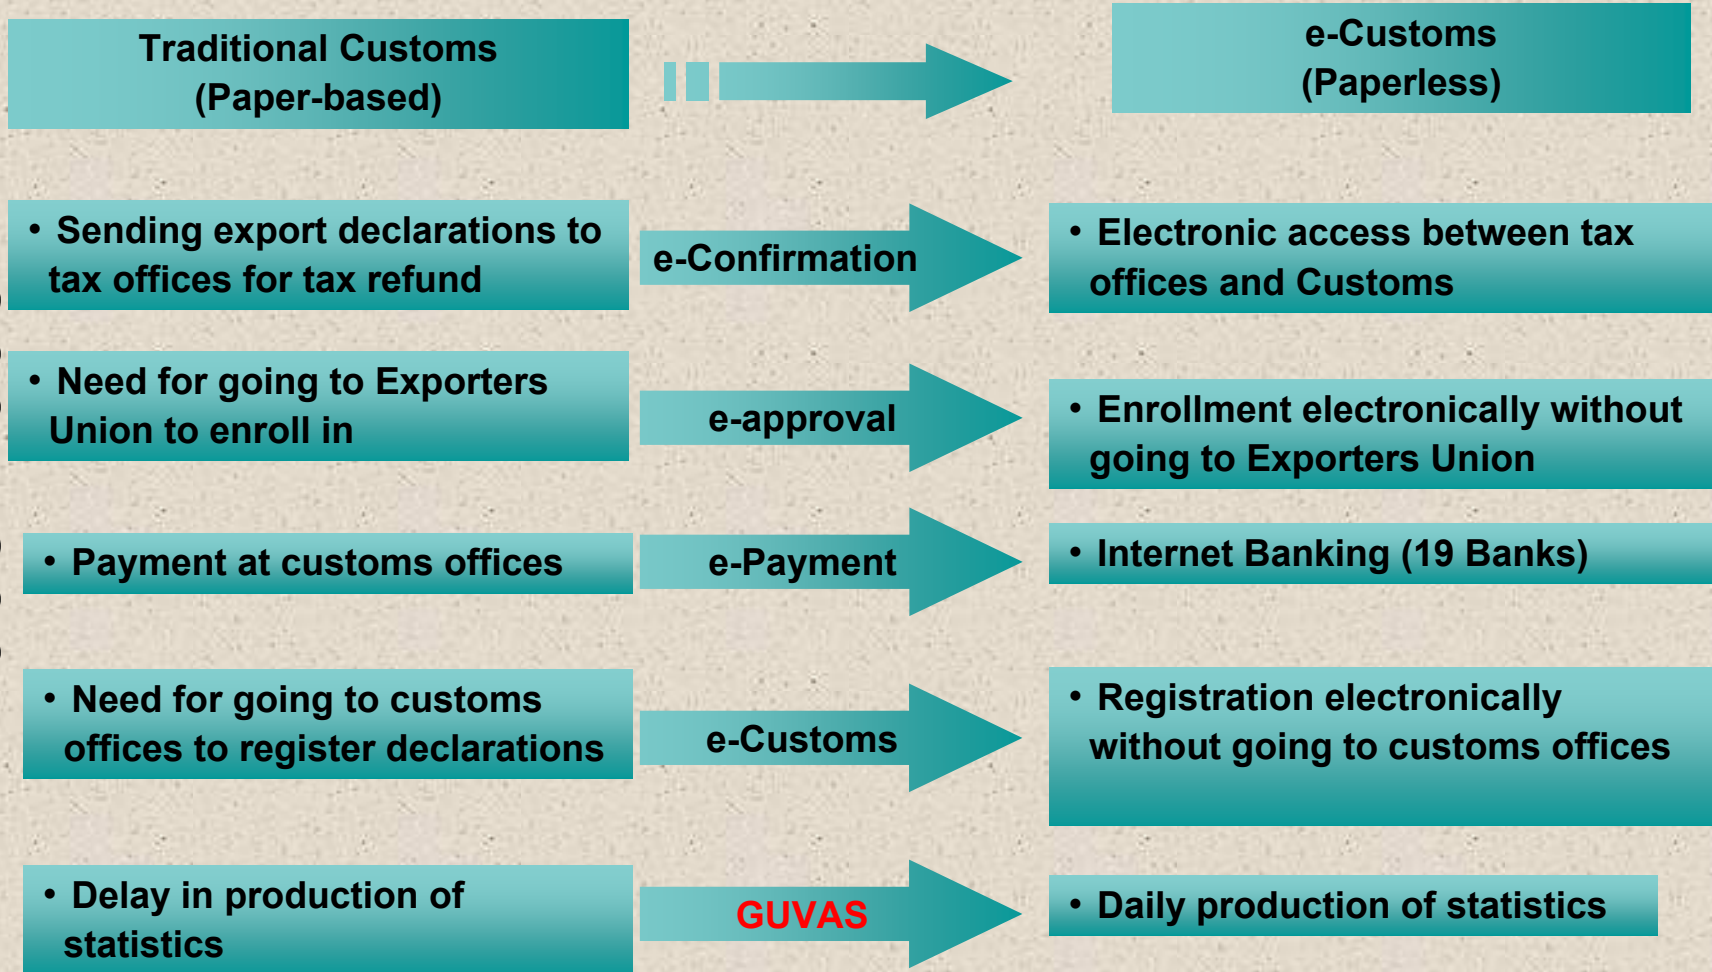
Traditional Customs
(Paper-based)

e-Customs
(Paperless)

• Sending export declarations to tax offices for tax refund

e-Confirmation

• Electronic access between tax offices and Customs

• Need for going to Exporters Union to enroll in

e-approval

• Enrollment electronically without going to Exporters Union

• Payment at customs offices

e-Payment

• Internet Banking (19 Banks)

• Need for going to customs offices to register declarations

e-Customs

• Registration electronically without going to customs offices

• Delay in production of statistics

GUVAS

• Daily production of statistics